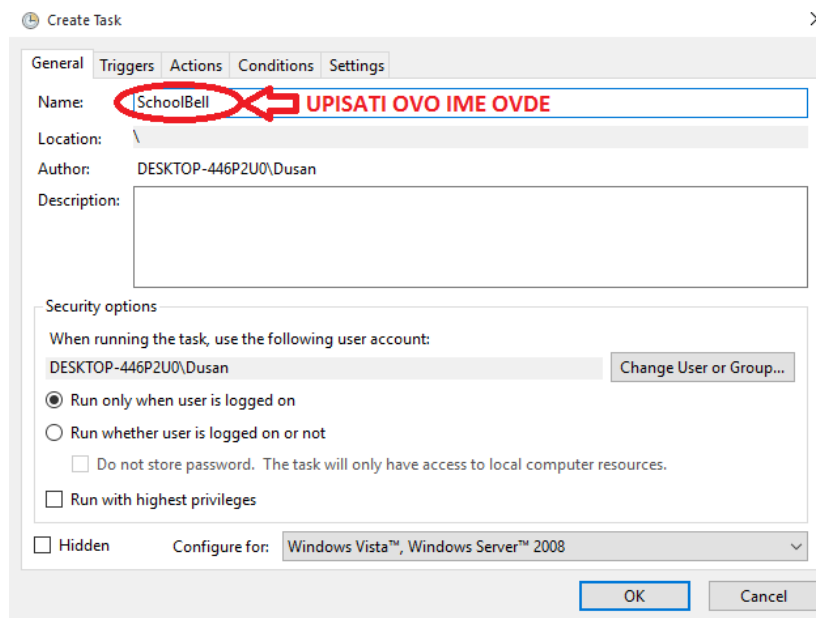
Create Task

General | Triggers | Actions | Conditions | Settings

Name: SchoolBell UPISATI OVO IME OVDE

Location: \

Author: DESKTOP-446P2U0\Dusan

Description:

Security options

When running the task, use the following user account:

DESKTOP-446P2U0\Dusan

Change User or Group...

Run only when user is logged on

Run whether user is logged on or not

Do not store password. The task will only have access to local computer resources.

Run with highest privileges

Hidden

Configure for: Windows Vista™, Windows Server™ 2008

OK

Cancel